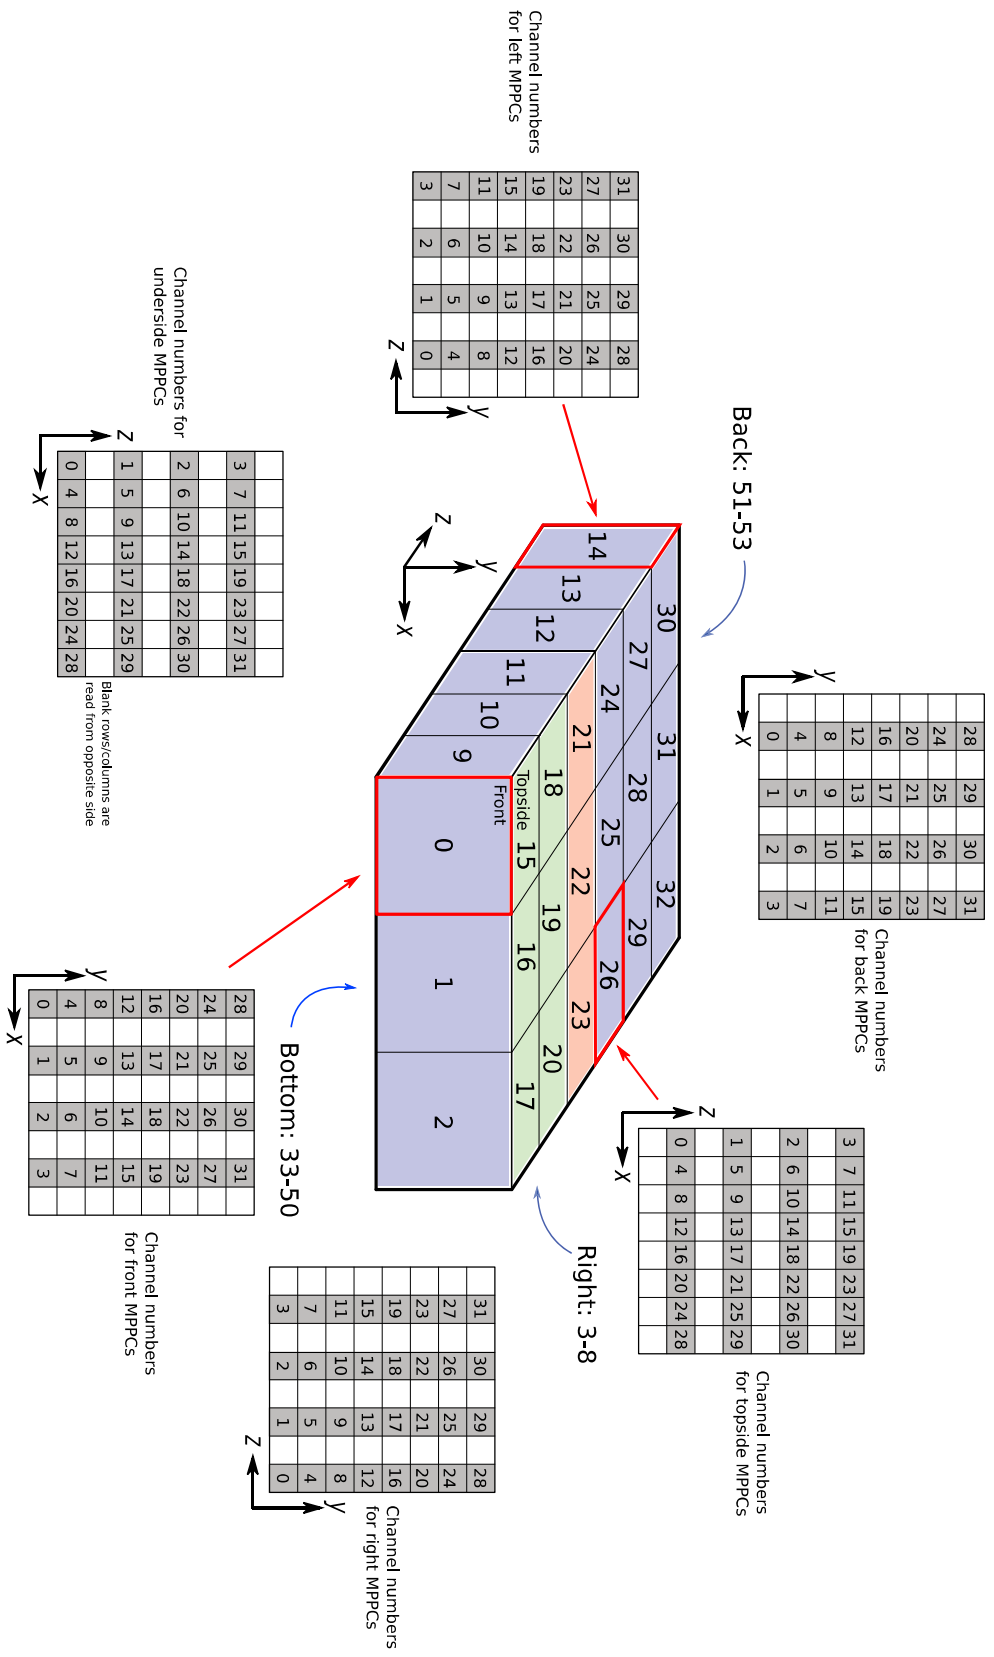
Channel numbers for left MPPCs

| 31 | | 30 | | 29 | | 28 | |
|---|---|---|---|---|---|---|---|
| 27 | | 26 | | 25 | | 24 | |
| 23 | | 22 | | 21 | | 20 | |
| 19 | | 18 | | 17 | | 16 | |
| 15 | | 14 | | 13 | | 12 | |
| 11 | | 10 | | 9 | | 8 | |
| 7 | | 6 | | 5 | | 4 | |
| 3 | | 2 | | 1 | | 0 | |

z y

Back: 51-53

Channel numbers for underside MPPCs

z x

| 0 | 4 | 8 | 12 | 16 | 20 | 24 | 28 |
|---|---|---|---|---|---|---|---|
| | | | | | | | |
| 1 | 5 | 9 | 13 | 17 | 21 | 25 | 29 |
| | | | | | | | |
| 2 | 6 | 10 | 14 | 18 | 22 | 26 | 30 |
| | | | | | | | |
| 3 | 7 | 11 | 15 | 19 | 23 | 27 | 31 |
| | | | | | | | |

Blank rows/columns are read from opposite side

z y x

14 13 12 11 10 9 0 1 2 30 27 24 21 18 31 28 25 22 19 15 16 32 29 26 23 20 17

Front
Topside

y x

| 0 | 4 | 8 | 12 | 16 | 20 | 24 | 28 |
|---|---|---|---|---|---|---|---|
| | | | | | | | |
| 1 | 5 | 9 | 13 | 17 | 21 | 25 | 29 |
| | | | | | | | |
| 2 | 6 | 10 | 14 | 18 | 22 | 26 | 30 |
| | | | | | | | |
| 3 | 7 | 11 | 15 | 19 | 23 | 27 | 31 |

Channel numbers for back MPPCs

y x

| 0 | 4 | 8 | 12 | 16 | 20 | 24 | 28 |
|---|---|---|---|---|---|---|---|
| | | | | | | | |
| 1 | 5 | 9 | 13 | 17 | 21 | 25 | 29 |
| | | | | | | | |
| 2 | 6 | 10 | 14 | 18 | 22 | 26 | 30 |
| | | | | | | | |
| 3 | 7 | 11 | 15 | 19 | 23 | 27 | 31 |
| | | | | | | | |

Channel numbers for front MPPCs

Bottom: 33-50

z x

| 0 | 4 | 8 | 12 | 16 | 20 | 24 | 28 |
|---|---|---|---|---|---|---|---|
| | | | | | | | |
| 1 | 5 | 9 | 13 | 17 | 21 | 25 | 29 |
| | | | | | | | |
| 2 | 6 | 10 | 14 | 18 | 22 | 26 | 30 |
| | | | | | | | |
| 3 | 7 | 11 | 15 | 19 | 23 | 27 | 31 |

Channel numbers for topside MPPCs

Right: 3-8

| | 31 | | 30 | | 29 | | 28 |
|---|---|---|---|---|---|---|---|
| | 27 | | 26 | | 25 | | 24 |
| | 23 | | 22 | | 21 | | 20 |
| | 19 | | 18 | | 17 | | 16 |
| | 15 | | 14 | | 13 | | 12 |
| | 11 | | 10 | | 9 | | 8 |
| | 7 | | 6 | | 5 | | 4 |
| | 3 | | 2 | | 1 | | 0 |

z y

Channel numbers for right MPPCs